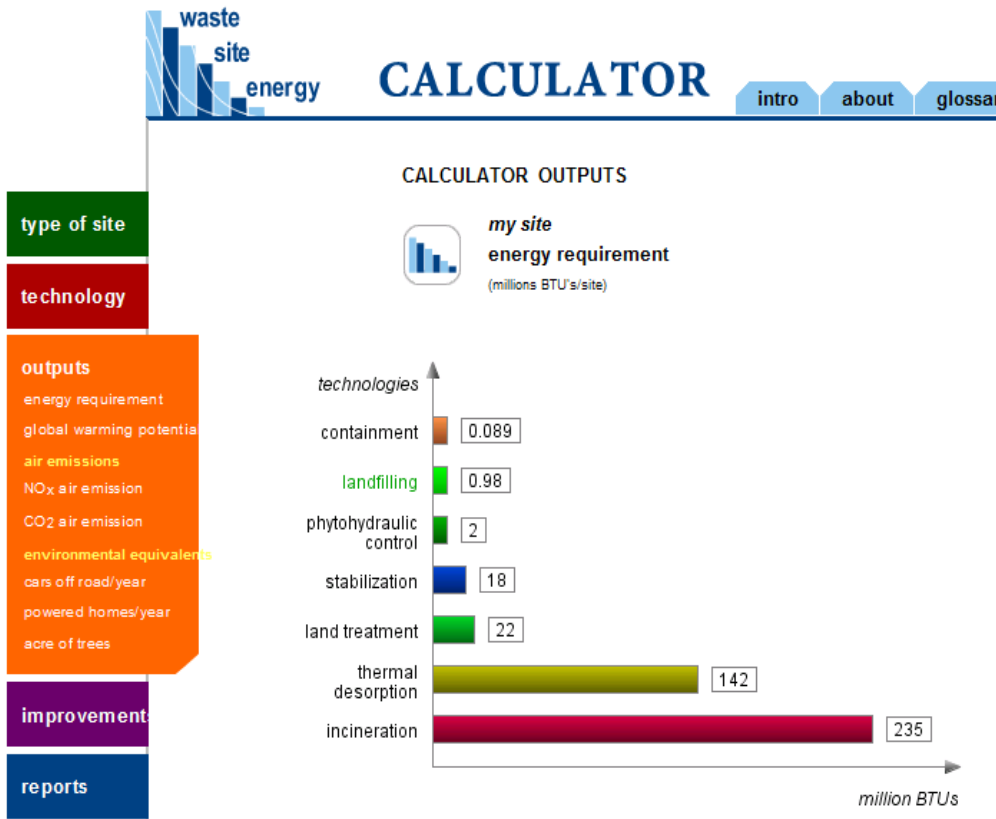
waste
site
energy

CALCULATOR

intro
about
glossar

type of site

technology

outputs
energy requirement
global warming potentia
air emissions
$NO_x$ air emission
$CO_2$ air emission
environmental equivalents
cars off road/year
powered homes/year
acre of trees

improvements

reports

CALCULATOR OUTPUTS

my site
energy requirement
(millions BTU's/site)

technologies

containment 0.089
landfilling 0.98
phytohydraulic control 2
stabilization 18
land treatment 22
thermal desorption 142
incineration 235

million BTUs